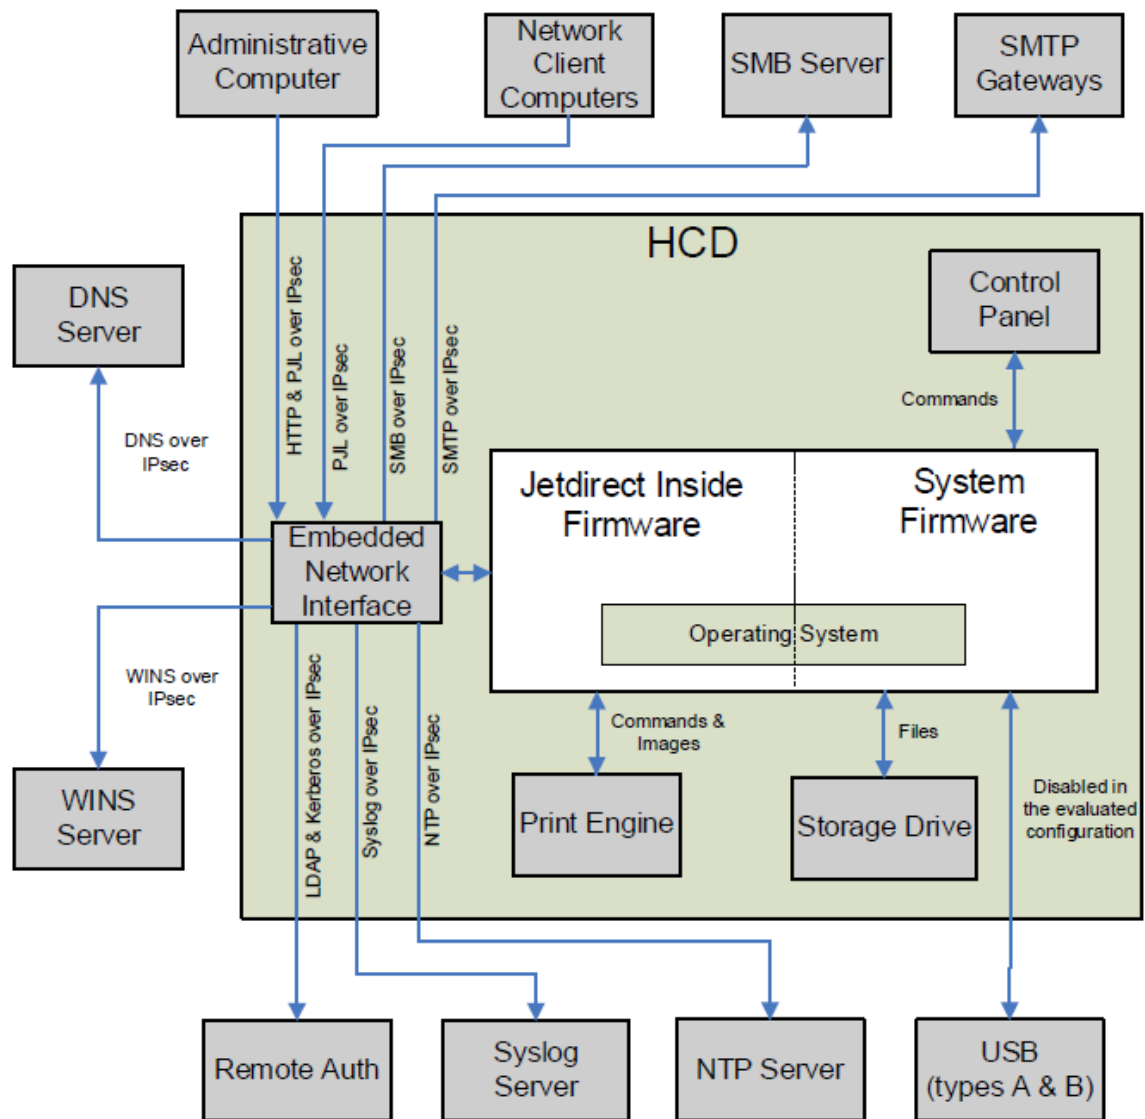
Administrative Computer

Network Client Computers

SMB Server

SMTP Gateways

HCD

DNS Server

Control Panel

HTTP & PJL over IPsec

PJL over IPsec

SMB over IPsec

SMTP over IPsec

Commands

DNS over IPsec

Jetdirect Inside Firmware

System Firmware

Embedded Network Interface

Operating System

WINS over IPsec

LDAP & Kerberos over IPsec

Syslog over IPsec

NTP over IPsec

Commands & Images

Files

Disabled in the evaluated configuration

WINS Server

Print Engine

Storage Drive

Remote Auth

Syslog Server

NTP Server

USB (types A & B)